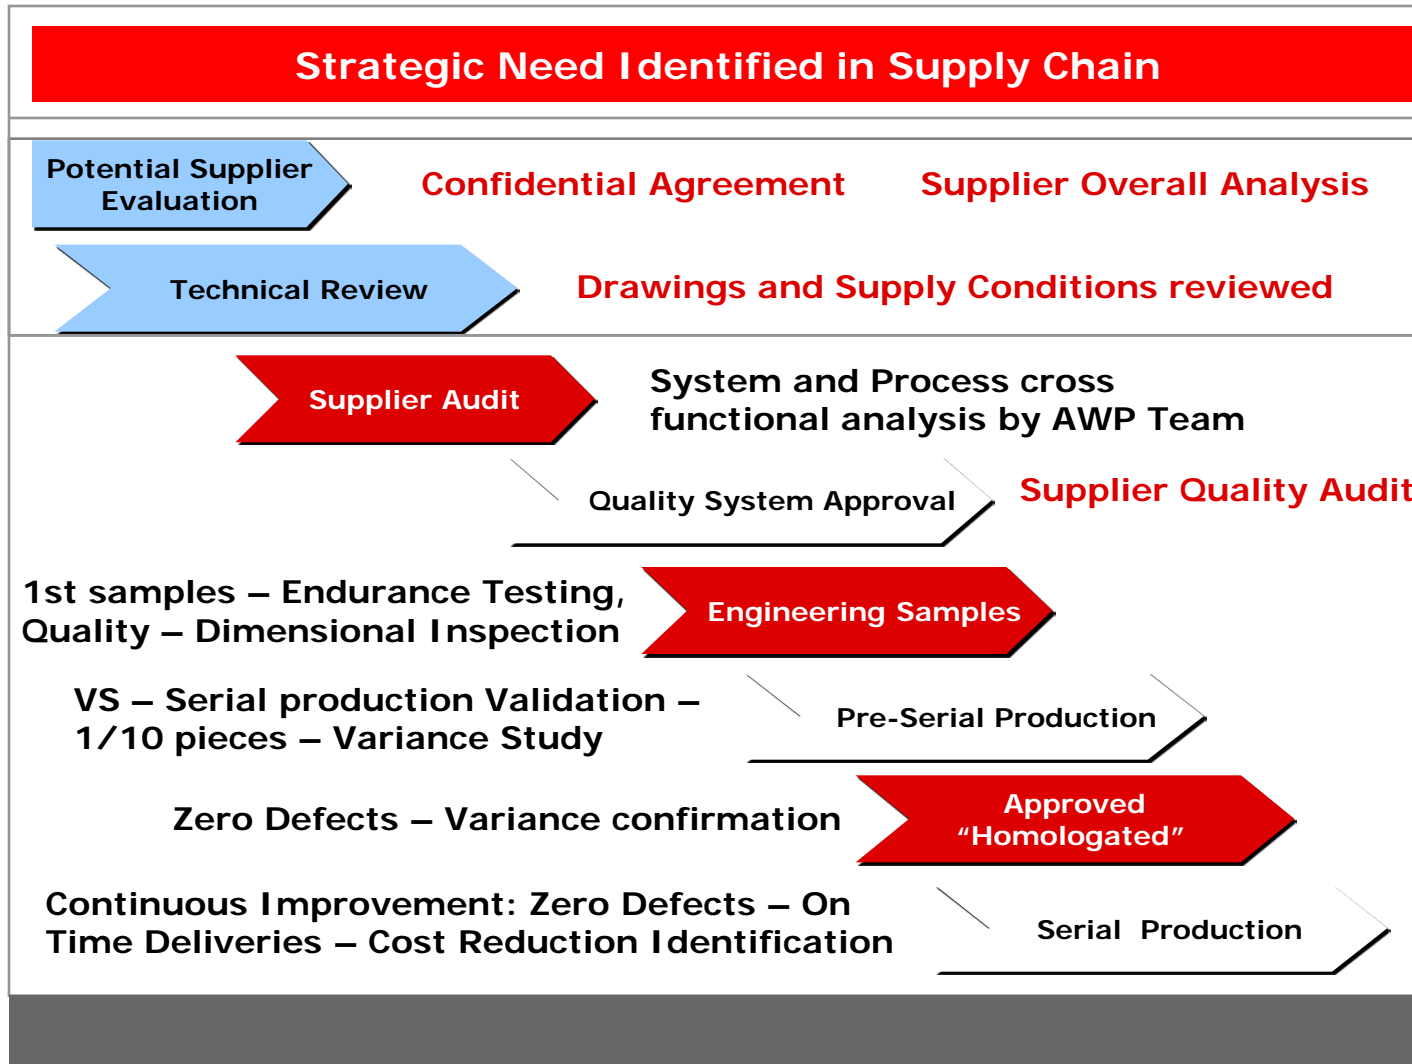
Strategic Need Identified in Supply Chain

Potential Supplier Evaluation

Confidential Agreement

Supplier Overall Analysis

Technical Review

Drawings and Supply Conditions reviewed

Supplier Audit

System and Process cross functional analysis by AWP Team

Quality System Approval

Supplier Quality Audit

1st samples – Endurance Testing, Quality – Dimensional Inspection

Engineering Samples

VS – Serial production Validation – 1/10 pieces – Variance Study

Pre-Serial Production

Zero Defects – Variance confirmation

Approved “Homologated”

Continuous Improvement: Zero Defects – On Time Deliveries – Cost Reduction Identification

Serial Production